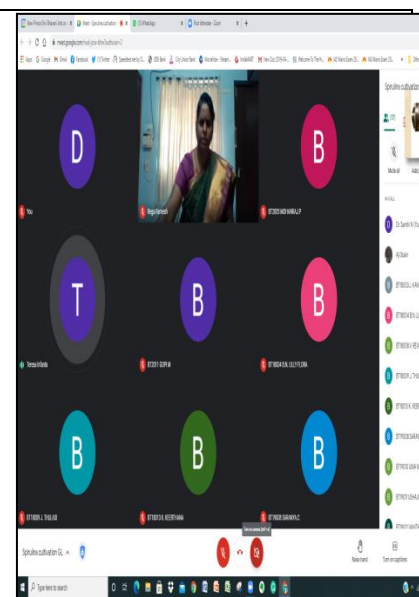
New Photo En Shared Album | Meet - Spirulina cultivation | (3) WhatsApp | Mail Mhrale - Gmail

meet.google.com/

Apps | Google | Gmail | Facebook | Twitter

D

You

Rega Mahesh

B

BT18023 MADHUMIBA J.P

T

Teresa Infanta

B

BT18017 GOPI M

B

BT18004 S.N. LILLYFLORA

B

BT18009 J. THALKE

B

BT18035 K. KEERTHANA

B

BT18030 SARANYA C

Spirulina cultivation G...

Raise hand

Turn on captions

Spirulina cultivation

Material

Dr. Sumith N. Thu

Aj Sekar

Type here to search